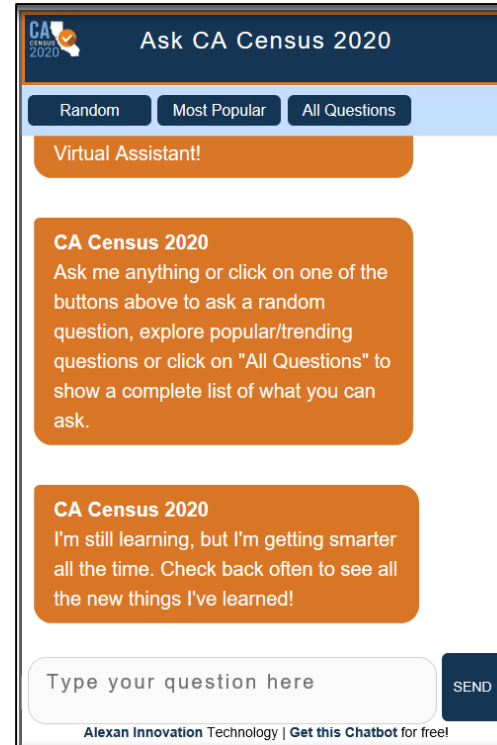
CA CENSUS 2020

Ask CA Census 2020

Random | Most Popular | All Questions

Virtual Assistant!

CA Census 2020
Ask me anything or click on one of the buttons above to ask a random question, explore popular/trending questions or click on "All Questions" to show a complete list of what you can ask.

CA Census 2020
I'm still learning, but I'm getting smarter all the time. Check back often to see all the new things I've learned!

Type your question here

SEND

Alexan Innovation Technology | Get this Chatbot for free!